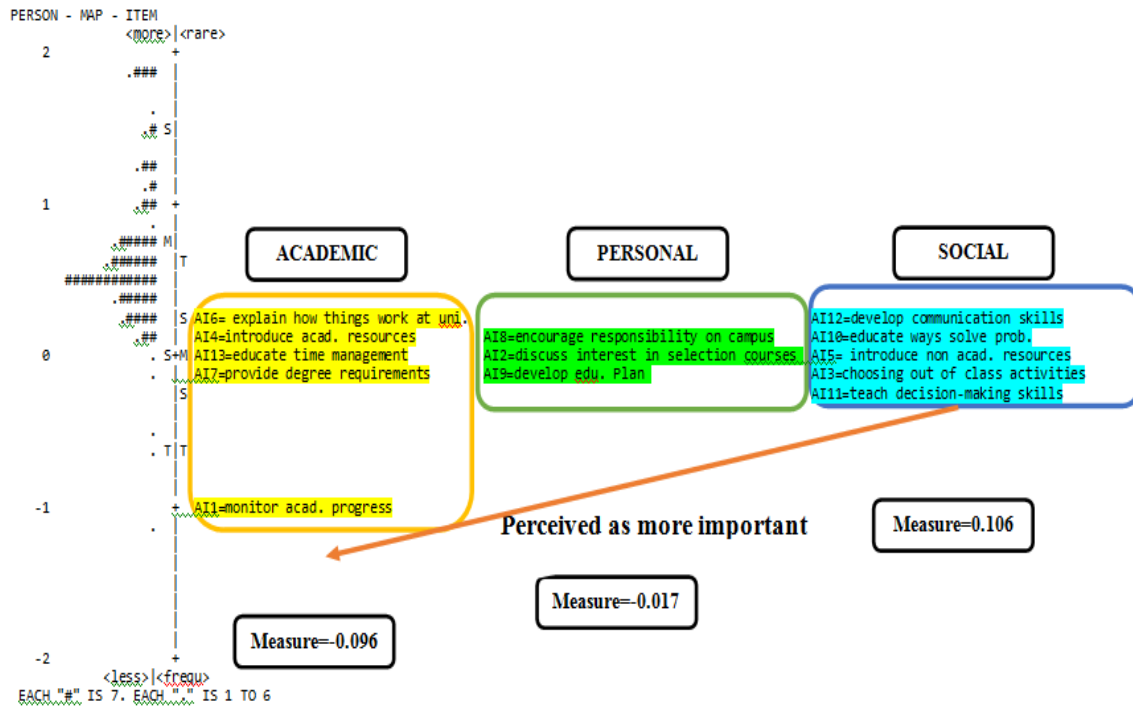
PERSON - MAP - ITEM
<more>|<rare>
2 +
.### |
|
. |
.# S|
|
.## |
.# |
1 .## +
. |
.##### M|
.###### |T
###########
.#####
.#### |S
.## |
0 . S+M
. |
|S
|
. |
. T|T
|
-1 +
. |
|
|
|
|
|
-2 +
<less>|<frequ>
EACH "#" IS 7. EACH "." IS 1 TO 6

ACADEMIC

AI6= explain how things work at uni.
AI4=introduce acad. resources
AI13=educate time management
AI7=provide degree requirements

AI1=monitor acad. progress

PERSONAL

AI8=encourage responsibility on campus
AI2=discuss interest in selection courses
AI9=develop edu. Plan

SOCIAL

AI12=develop communication skills
AI10=educate ways solve prob.
AI5= introduce non acad. resources
AI3=choosing out of class activities
AI11=teach decision-making skills

Perceived as more important

Measure=0.106

Measure=-0.017

Measure=-0.096